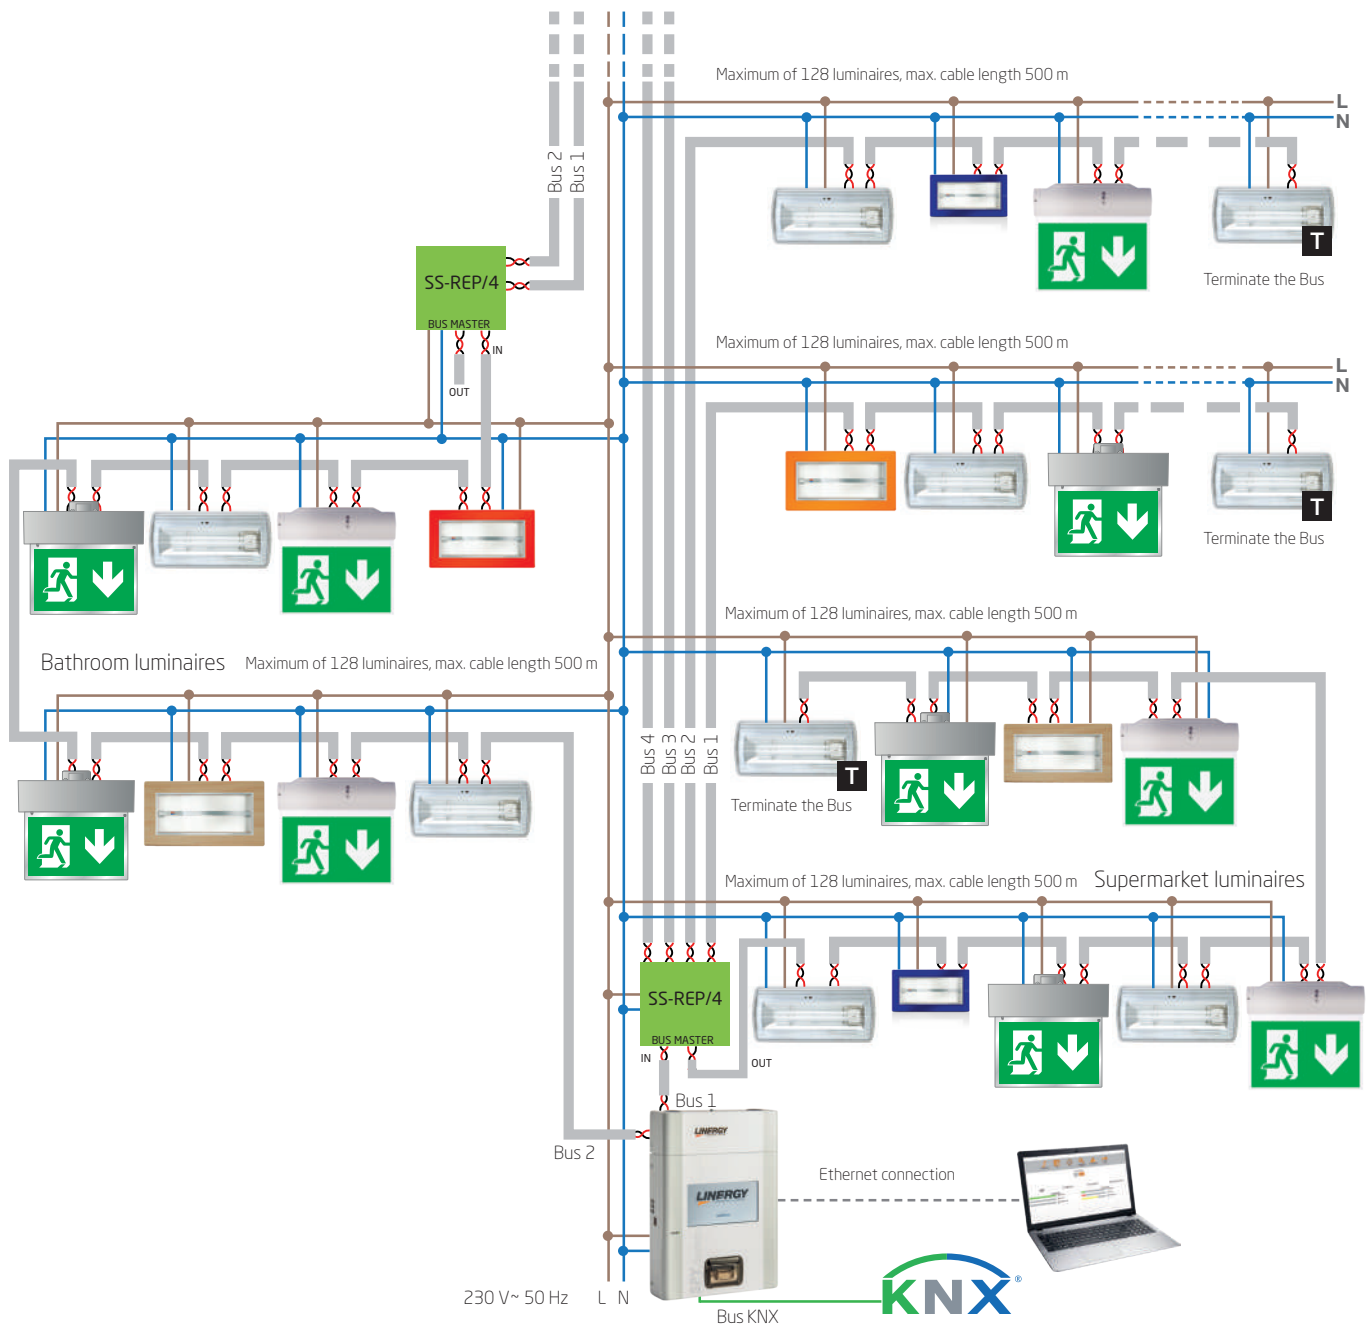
Bus 2
Bus 1

Maximum of 128 luminaires, max. cable length 500 m

L
N

T
Terminate the Bus

SS-REP/4
BUS MASTER
IN
OUT

Maximum of 128 luminaires, max. cable length 500 m

L
N

T
Terminate the Bus

Maximum of 128 luminaires, max. cable length 500 m

Bathroom luminaires   Maximum of 128 luminaires, max. cable length 500 m

Bus 4
Bus 3
Bus 2
Bus 1

T
Terminate the Bus

Maximum of 128 luminaires, max. cable length 500 m   Supermarket luminaires

SS-REP/4
BUS MASTER
IN
OUT

Bus 1
LINERGY
LINERGY

Bus 2

Ethernet connection

230 V~ 50 Hz   L   N

Bus KNX

KNX®